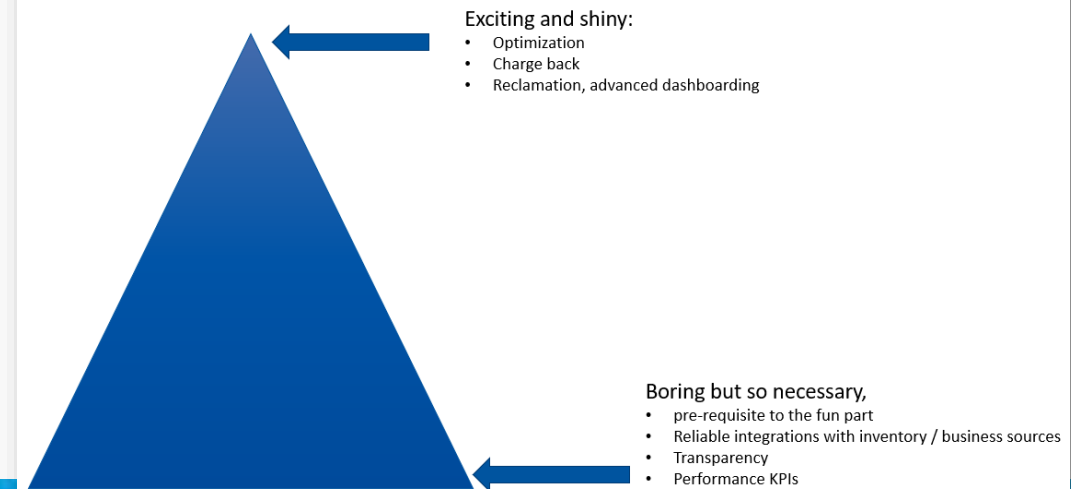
Exciting and shiny:
- Optimization
- Charge back
- Reclamation, advanced dashboarding

Boring but so necessary,
- pre-requisite to the fun part
- Reliable integrations with inventory / business sources
- Transparency
- Performance KPIs